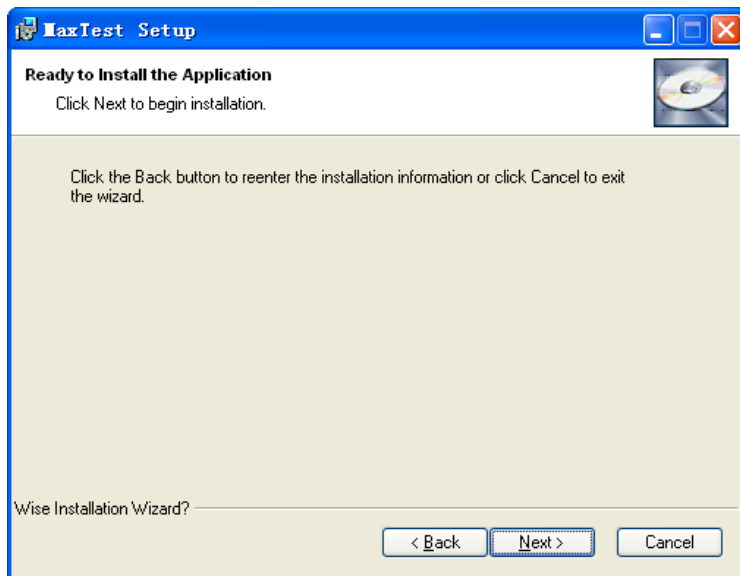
MaxTest Setup

Ready to Install the Application

Click Next to begin installation.

Click the Back button to reenter the installation information or click Cancel to exit the wizard.

Wise Installation Wizard?

< Back

Next >

Cancel